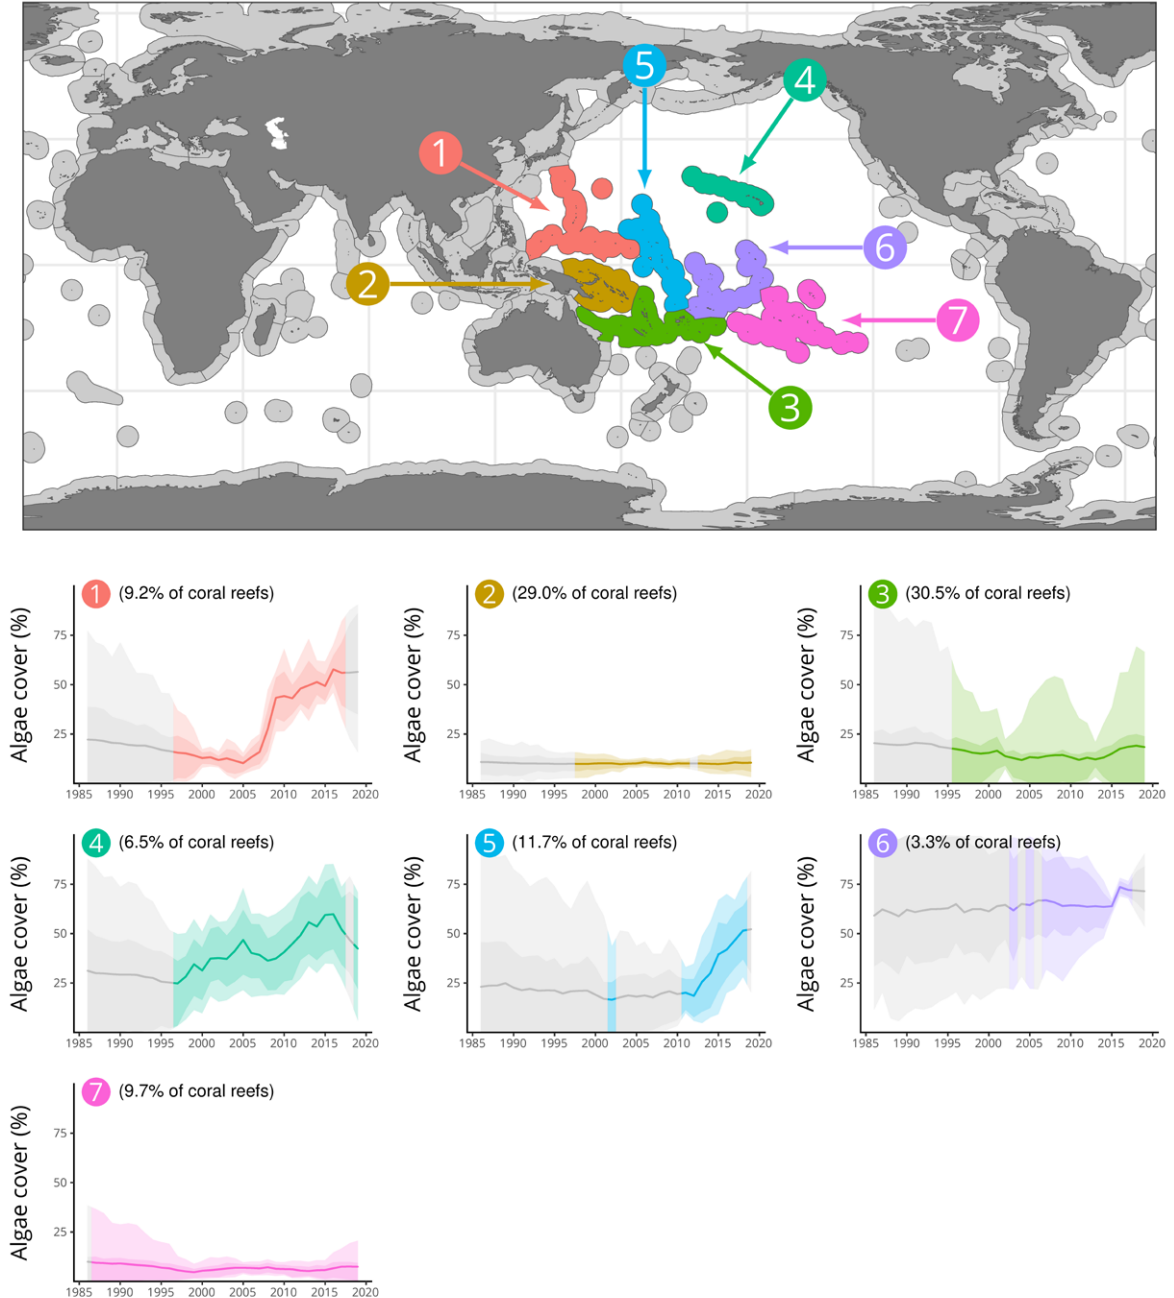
5
4
1
6
2
7
3

1 (9.2% of coral reefs)
Algae cover (%)
75
50
25
1985 1990 1995 2000 2005 2010 2015 2020

2 (29.0% of coral reefs)
Algae cover (%)
75
50
25
1985 1990 1995 2000 2005 2010 2015 2020

3 (30.5% of coral reefs)
Algae cover (%)
75
50
25
1985 1990 1995 2000 2005 2010 2015 2020

4 (6.5% of coral reefs)
Algae cover (%)
75
50
25
1985 1990 1995 2000 2005 2010 2015 2020

5 (11.7% of coral reefs)
Algae cover (%)
75
50
25
1985 1990 1995 2000 2005 2010 2015 2020

6 (3.3% of coral reefs)
Algae cover (%)
75
50
25
1985 1990 1995 2000 2005 2010 2015 2020

7 (9.7% of coral reefs)
Algae cover (%)
75
50
25
1985 1990 1995 2000 2005 2010 2015 2020